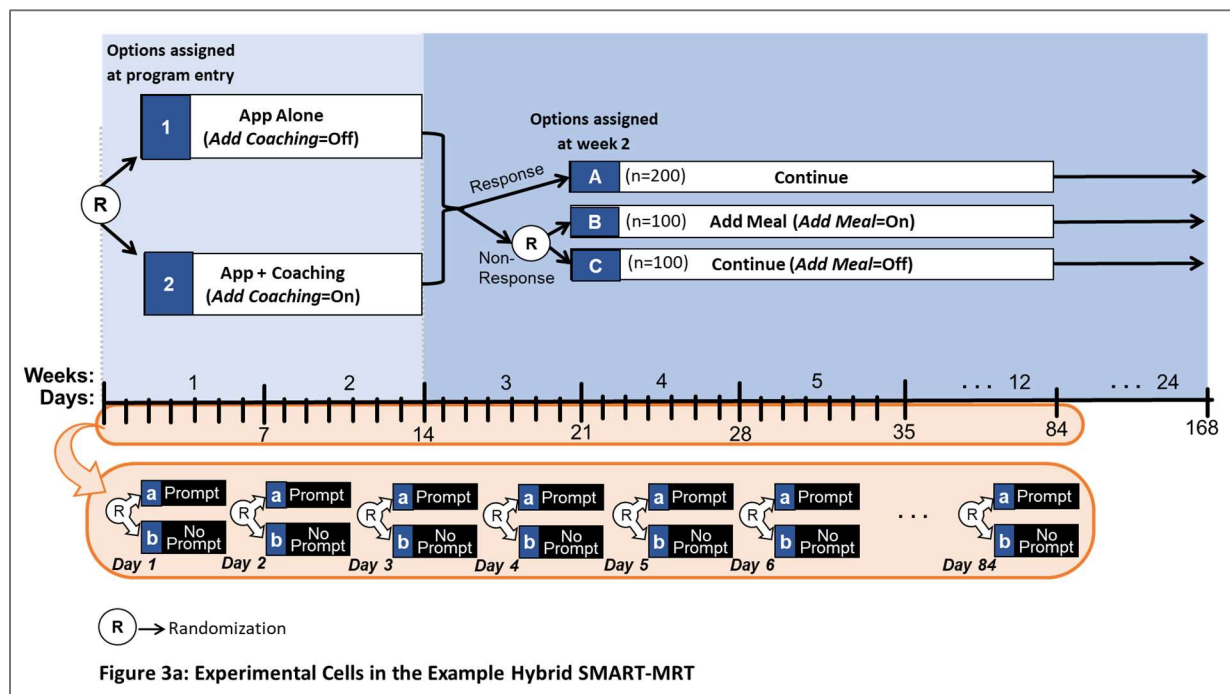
Options assigned at program entry

R

1 App Alone (*Add Coaching*=Off)

2 App + Coaching (*Add Coaching*=On)

Options assigned at week 2

Response

A (n=200) Continue

R

Non-Response

B (n=100) Add Meal (*Add Meal*=On)

C (n=100) Continue (*Add Meal*=Off)

Weeks: 1 2 3 4 5 . . . 12 . . . 24

Days: 7 14 21 28 35 84 168

R a Prompt b No Prompt *Day 1*

R a Prompt b No Prompt *Day 2*

R a Prompt b No Prompt *Day 3*

R a Prompt b No Prompt *Day 4*

R a Prompt b No Prompt *Day 5*

R a Prompt b No Prompt *Day 6*

. . .

R a Prompt b No Prompt *Day 84*

R → Randomization

Figure 3a: Experimental Cells in the Example Hybrid SMART-MRT